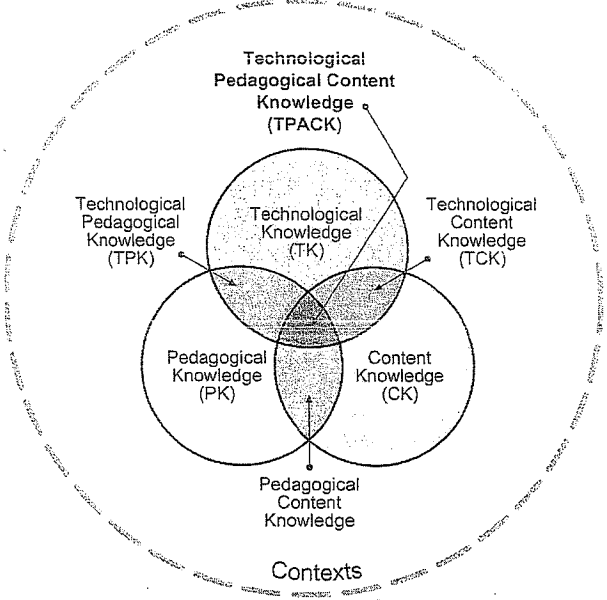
Technological Pedagogical Content Knowledge (TPACK)

Technological Pedagogical Knowledge (TPK)

Technological Knowledge (TK)

Technological Content Knowledge (TCK)

Pedagogical Knowledge (PK)

Content Knowledge (CK)

Pedagogical Content Knowledge

Contexts